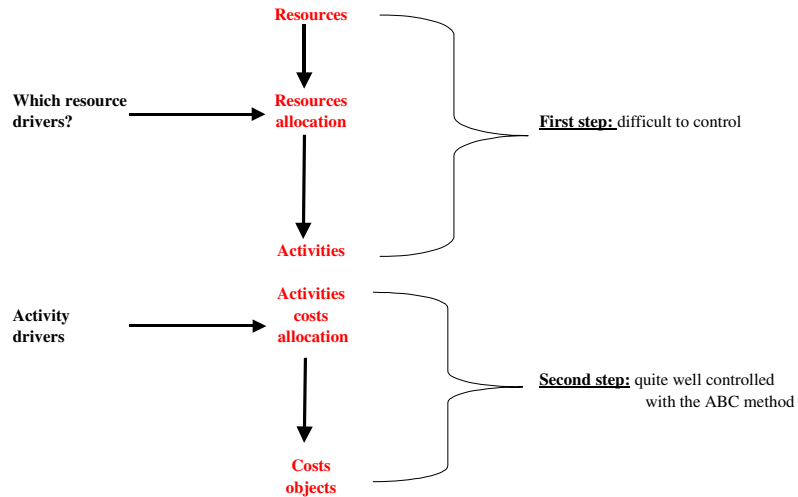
Resources

Which resource drivers?

Resources allocation

First step: difficult to control

Activities

Activity drivers

Activities costs allocation

Second step: quite well controlled with the ABC method

Costs objects